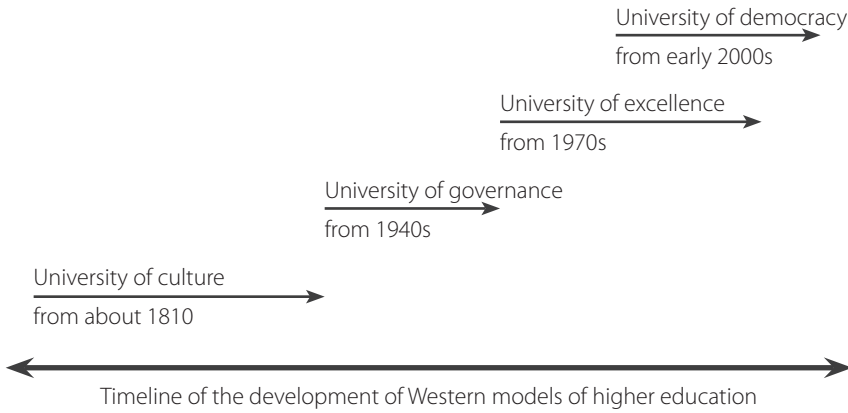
University of democracy
from early 2000s

University of excellence
from 1970s

University of governance
from 1940s

University of culture
from about 1810

Timeline of the development of Western models of higher education